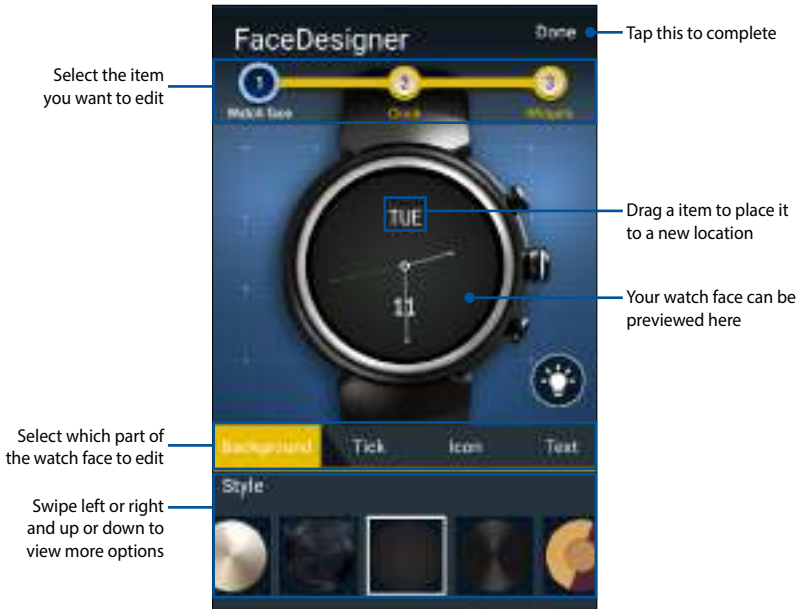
FaceDesigner

Done

Tap this to complete

Select the item you want to edit

1 Watch face

2 Clock

3 Widgets

TUE

11

Drag a item to place it to a new location

Your watch face can be previewed here

Select which part of the watch face to edit

Background

Tick

Icon

Text

Style

Swipe left or right and up or down to view more options